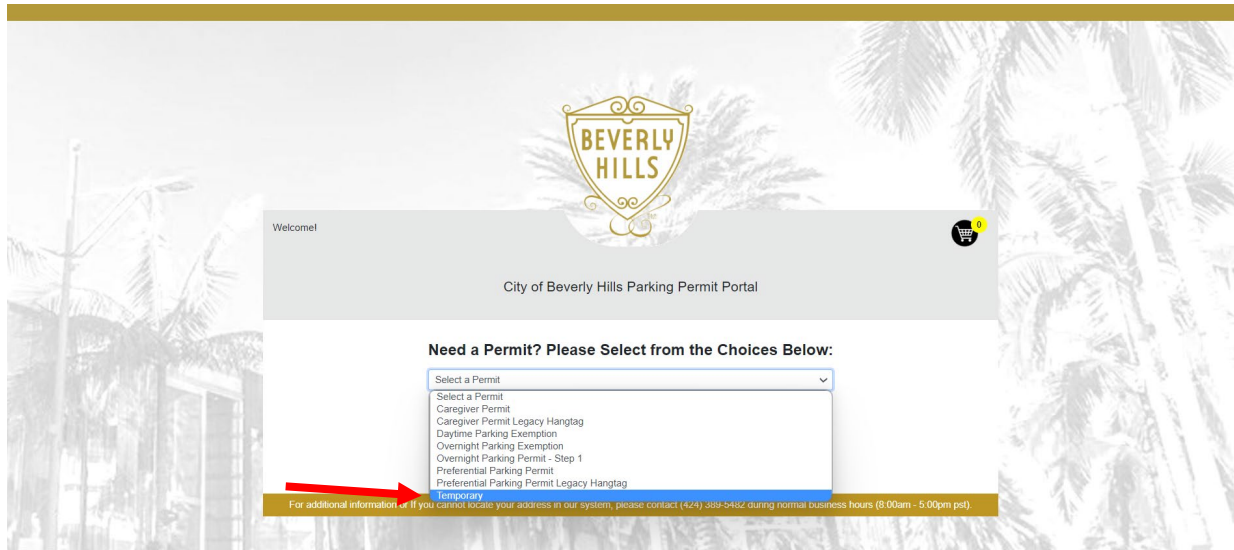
BEVERLY HILLS

Welcome!

0

City of Beverly Hills Parking Permit Portal

Need a Permit? Please Select from the Choices Below:

Select a Permit

Select a Permit
Caregiver Permit
Caregiver Permit Legacy Hangtag
Daytime Parking Exemption
Overnight Parking Exemption
Overnight Parking Permit - Step 1
Preferential Parking Permit
Preferential Parking Permit Legacy Hangtag
Temporary

For additional information or if you cannot locate your address in our system, please contact (424) 389-5482 during normal business hours (8:00am - 5:00pm pst).